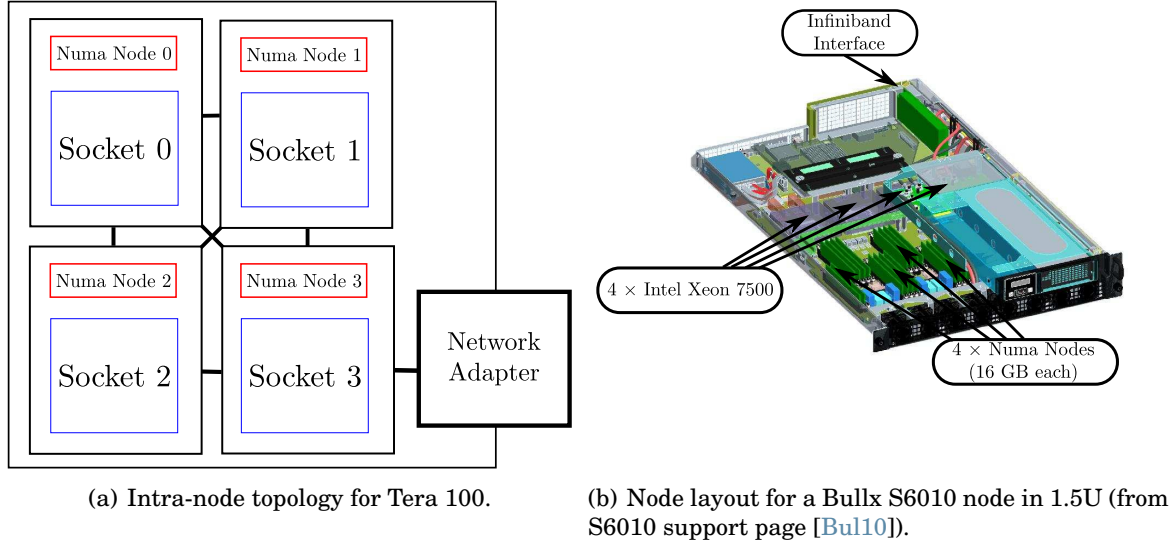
Numa Node 0

Socket 0

Numa Node 1

Socket 1

Numa Node 2

Socket 2

Numa Node 3

Socket 3

Network Adapter

Infiniband Interface

4 × Intel Xeon 7500

4 × Numa Nodes (16 GB each)

(a) Intra-node topology for Tera 100.

(b) Node layout for a Bullx S6010 node in 1.5U (from S6010 support page [Bul10]).